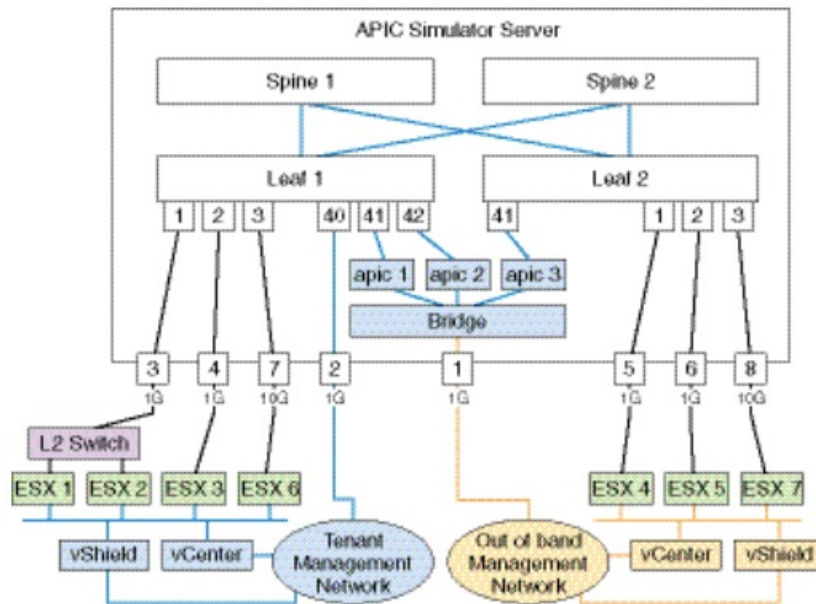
APIC Simulator Server

Spine 1

Spine 2

Leaf 1

Leaf 2

1 2 3 40 41 42

41

1 2 3

apic 1 apic 2 apic 3

Bridge

3 4 7 2 1 5 6 8

1G 1G 10G 1G 1G 1G 1G 10G

L2 Switch

ESX 1 ESX 2 ESX 3 ESX 6

ESX 4 ESX 5 ESX 7

vShield vCenter

Tenant Management Network

Out of band Management Network

vCenter vShield